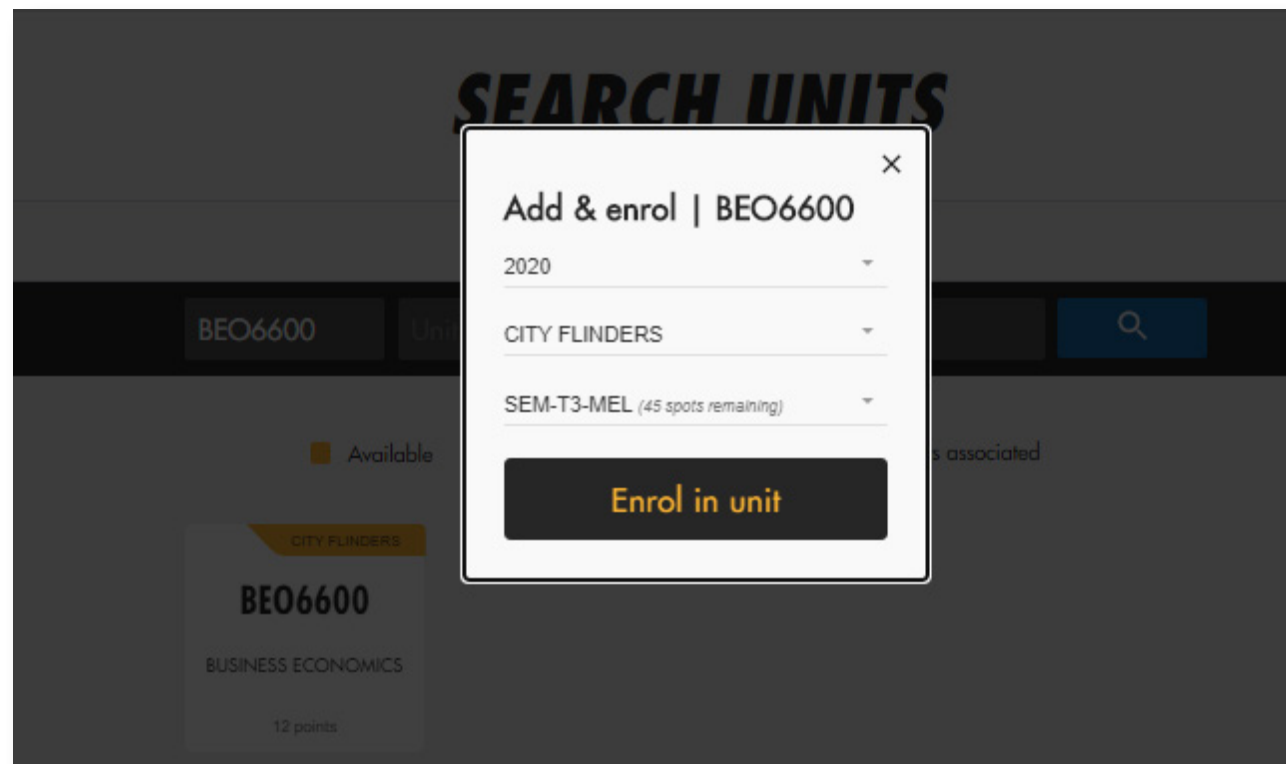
SEARCH UNITS

×

Add & enrol | BEO6600

2020

CITY FLINDERS

SEM-T3-MEL (45 spots remaining)

Enrol in unit

BEO6600

Uni

Available

s associated

CITY FLINDERS

BEO6600

BUSINESS ECONOMICS

12 points